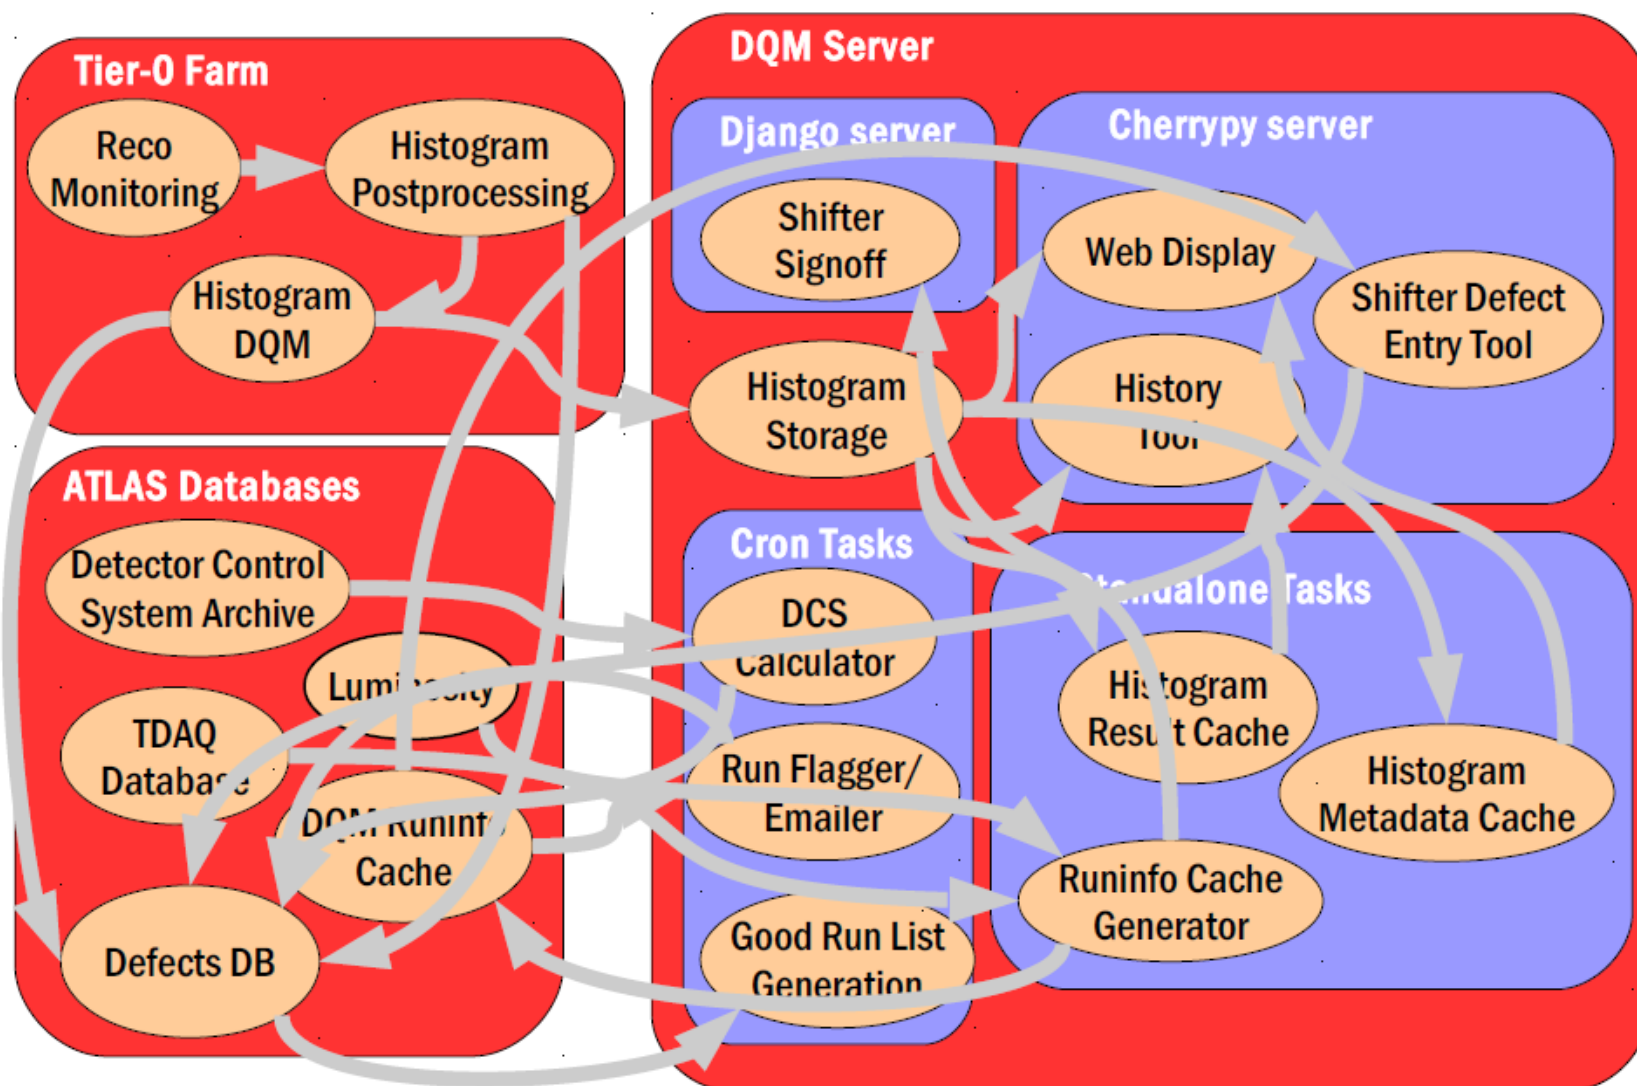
Tier-0 Farm

Reco Monitoring

Histogram Postprocessing

Histogram DQM

ATLAS Databases

Detector Control System Archive

Lumi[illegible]

TDAQ Databa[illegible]

D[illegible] Cache

Defects DB

DQM Server

Django server

Shifter Signoff

Histogram Storage

Cherrypy server

Web Display

Shifter Defect Entry Tool

History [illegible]

Cron Tasks

DCS Calculator

Run Flagger/ Emailer

Good Run List Generation

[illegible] Tasks

Hi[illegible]togram Res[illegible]t Cache

Histogram Metadata Cache

Runinfo Cache Generator